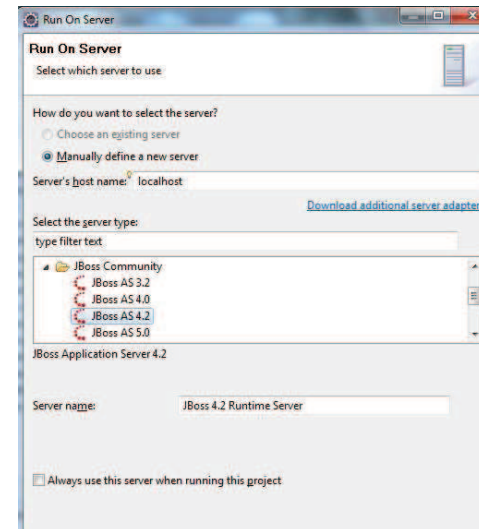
Run On Server

Run On Server
Select which server to use

How do you want to select the server?
Choose an existing server
Manually define a new server

Server's host name: localhost

Download additional server adapter

Select the server type:
type filter text

JBoss Community
JBoss AS 3.2
JBoss AS 4.0
JBoss AS 4.2
JBoss AS 5.0

JBoss Application Server 4.2

Server name: JBoss 4.2 Runtime Server

Always use this server when running this project